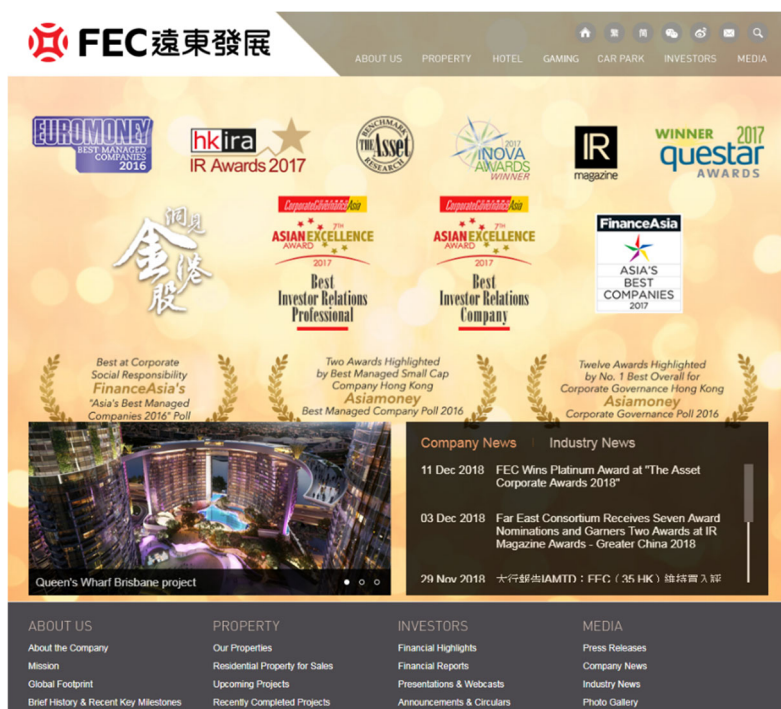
FEC 遠東發展

繁 簡

ABOUT US PROPERTY HOTEL GAMING CAR PARK INVESTORS MEDIA

EUROMONEY BEST MANAGED COMPANIES 2016

hkira IR Awards 2017

BENCHMARK The Asset RESEARCH

2017 iNOVA AWARDS WINNER

IR magazine

WINNER 2017 questar AWARDS

潤見 金港股

Corporate Governance Asia 7TH ASIAN EXCELLENCE AWARD 2017 Best Investor Relations Professional

Corporate Governance Asia 7TH ASIAN EXCELLENCE AWARD 2017 Best Investor Relations Company

FinanceAsia ASIA'S BEST COMPANIES 2017

Best at Corporate Social Responsibility FinanceAsia's "Asia's Best Managed Companies 2016" Poll

Two Awards Highlighted by Best Managed Small Cap Company Hong Kong Asiamoney Best Managed Company Poll 2016

Twelve Awards Highlighted by No. 1 Best Overall for Corporate Governance Hong Kong Asiamoney Corporate Governance Poll 2016

Queen's Wharf Brisbane project

Company News | Industry News

11 Dec 2018 FEC Wins Platinum Award at "The Asset Corporate Awards 2018"

03 Dec 2018 Far East Consortium Receives Seven Award Nominations and Garners Two Awards at IR Magazine Awards - Greater China 2018

29 Nov 2018 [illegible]

ABOUT US
About the Company
Mission
Global Footprint
Brief History & Recent Key Milestones

PROPERTY
Our Properties
Residential Property for Sales
Upcoming Projects
Recently Completed Projects

INVESTORS
Financial Highlights
Financial Reports
Presentations & Webcasts
Announcements & Circulars

MEDIA
Press Releases
Company News
Industry News
Photo Gallery